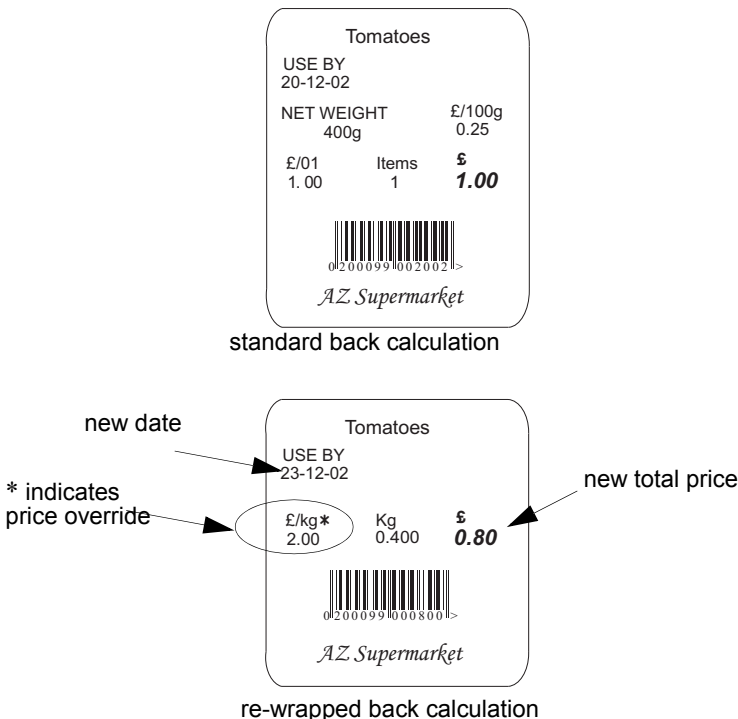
Tomatoes

USE BY
20-12-02

NET WEIGHT
400g

£/100g
0.25

£/01
1. 00

Items
1

£
1.00

0 200099 002002 >

AZ Supermarket

standard back calculation

new date

Tomatoes

USE BY
23-12-02

* indicates price override

£/kg*
2.00

Kg
0.400

£
0.80

new total price

0 200099 000800 >

AZ Supermarket

re-wrapped back calculation